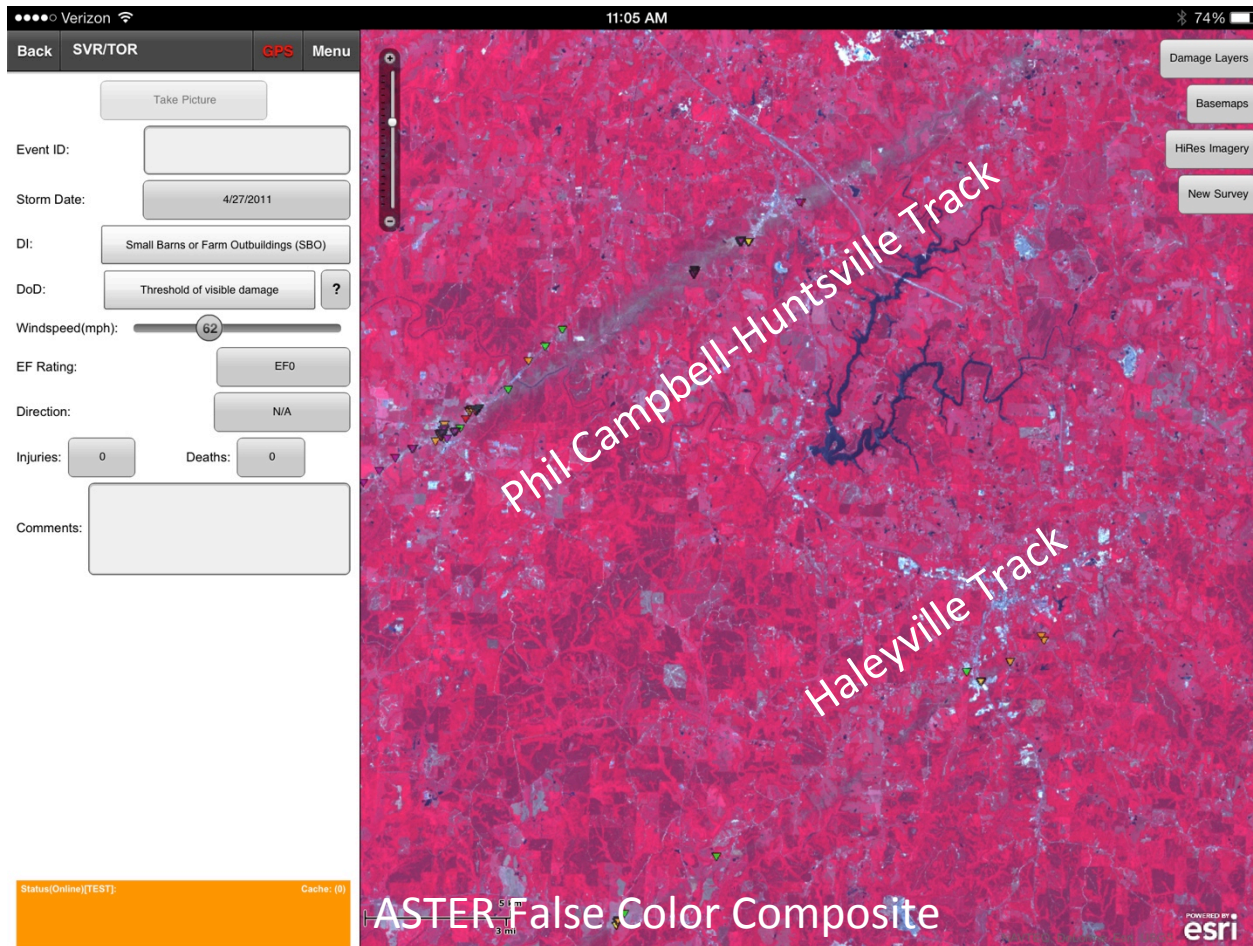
●●●●○ Verizon
11:05 AM
74%

Back SVR/TOR GPS Menu

Take Picture

Event ID:

Storm Date: 4/27/2011

DI: Small Barns or Farm Outbuildings (SBO)

DoD: Threshold of visible damage ?

Windspeed(mph): 62

EF Rating: EF0

Direction: N/A

Injuries: 0 Deaths: 0

Comments:

Status(Online)[TEST]: Cache: (0)

Damage Layers
Basemaps
HiRes Imagery
New Survey

Phil Campbell-Huntsville Track

Haleyville Track

5 km
3 mi

ASTER False Color Composite

POWERED BY esri